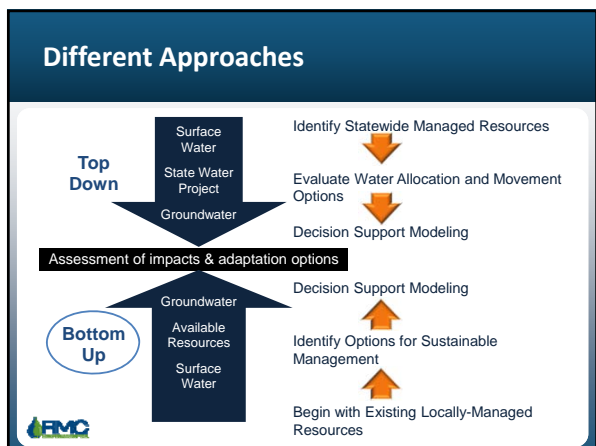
Different Approaches

Top Down

Surface Water

State Water Project

Groundwater

Identify Statewide Managed Resources

Evaluate Water Allocation and Movement Options

Decision Support Modeling

Assessment of impacts & adaptation options

Bottom Up

Groundwater

Available Resources

Surface Water

Decision Support Modeling

Identify Options for Sustainable Management

Begin with Existing Locally-Managed Resources

RMC